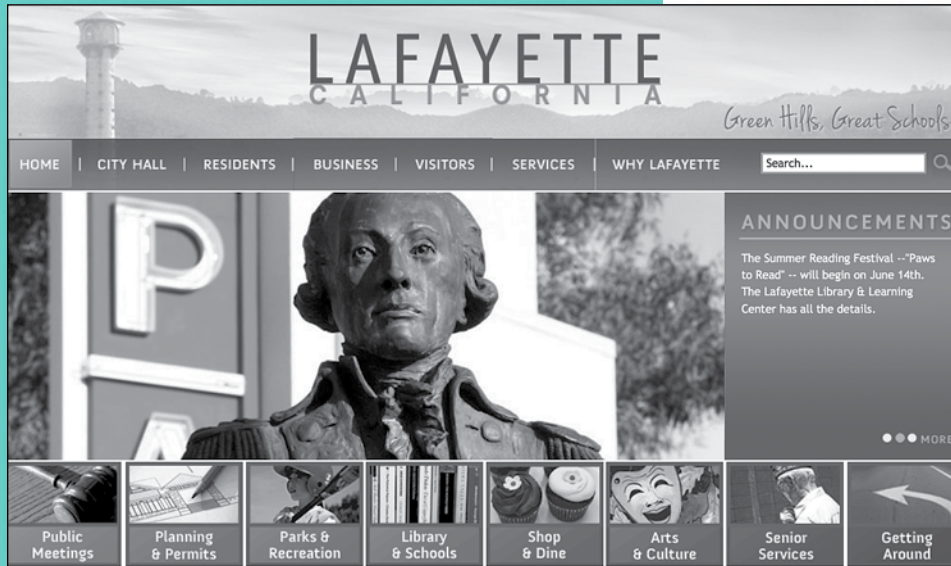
LAFAYETTE
CALIFORNIA
Green Hills, Great Schools

HOME | CITY HALL | RESIDENTS | BUSINESS | VISITORS | SERVICES | WHY LAFAYETTE

Search...

ANNOUNCEMENTS

The Summer Reading Festival --"Paws to Read" -- will begin on June 14th. The Lafayette Library & Learning Center has all the details.

MORE

Public Meetings
Planning & Permits
Parks & Recreation
Library & Schools
Shop & Dine
Arts & Culture
Senior Services
Getting Around